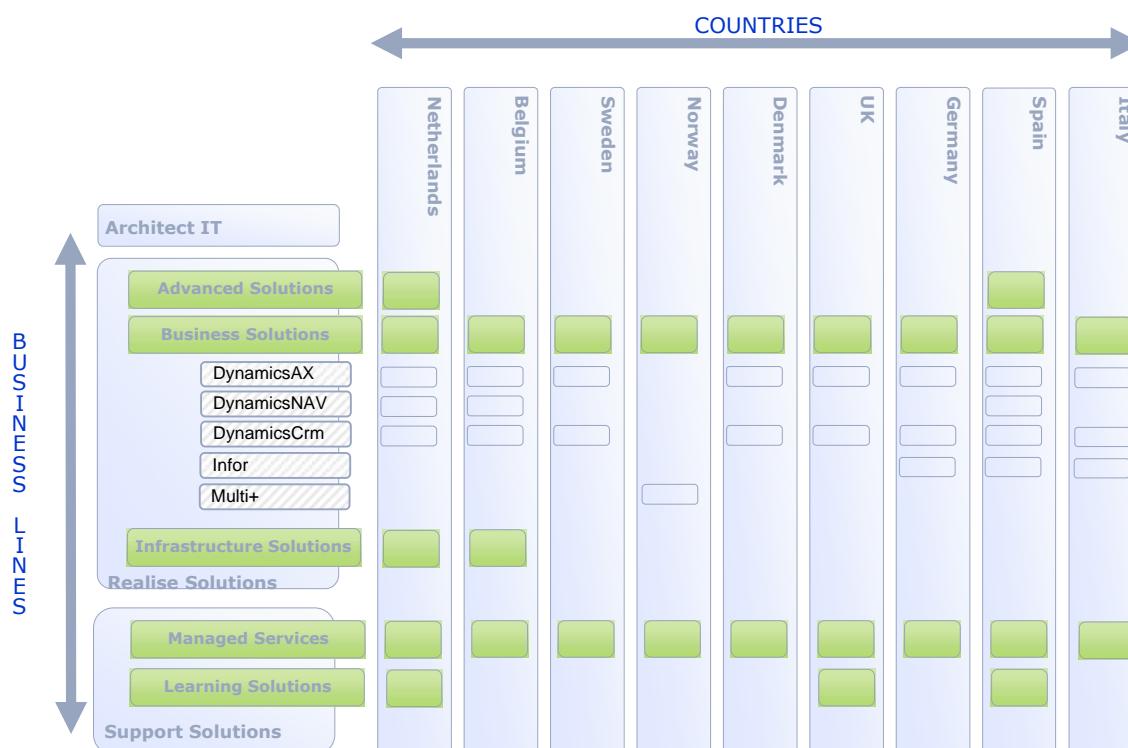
COUNTRIES

Netherlands
Belgium
Sweden
Norway
Denmark
UK
Germany
Spain
Italy

BUSINESS LINES

Architect IT

Advanced Solutions
Business Solutions
DynamicsAX
DynamicsNAV
DynamicsCrm
Infor
Multi+
Infrastructure Solutions
Realise Solutions

Managed Services
Learning Solutions
Support Solutions